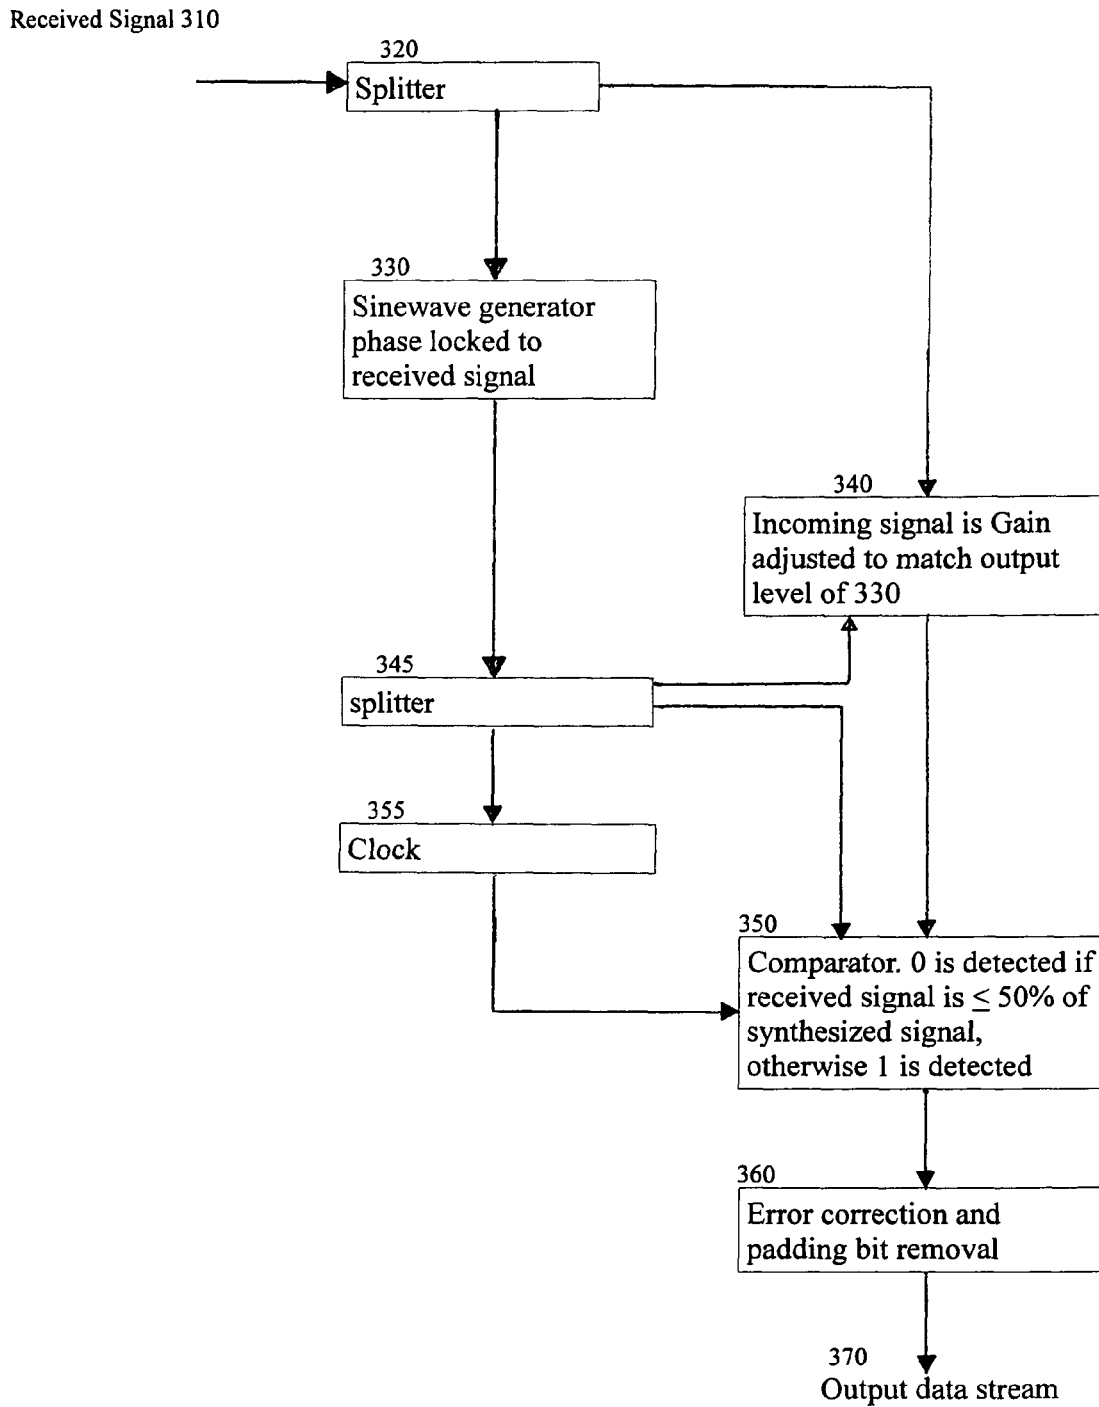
Received Signal 310

320
Splitter

330
Sinewave generator phase locked to received signal

340
Incoming signal is Gain adjusted to match output level of 330

345
splitter

355
Clock

350
Comparator. 0 is detected if received signal is $\leq$ 50% of synthesized signal, otherwise 1 is detected

360
Error correction and padding bit removal

370
Output data stream